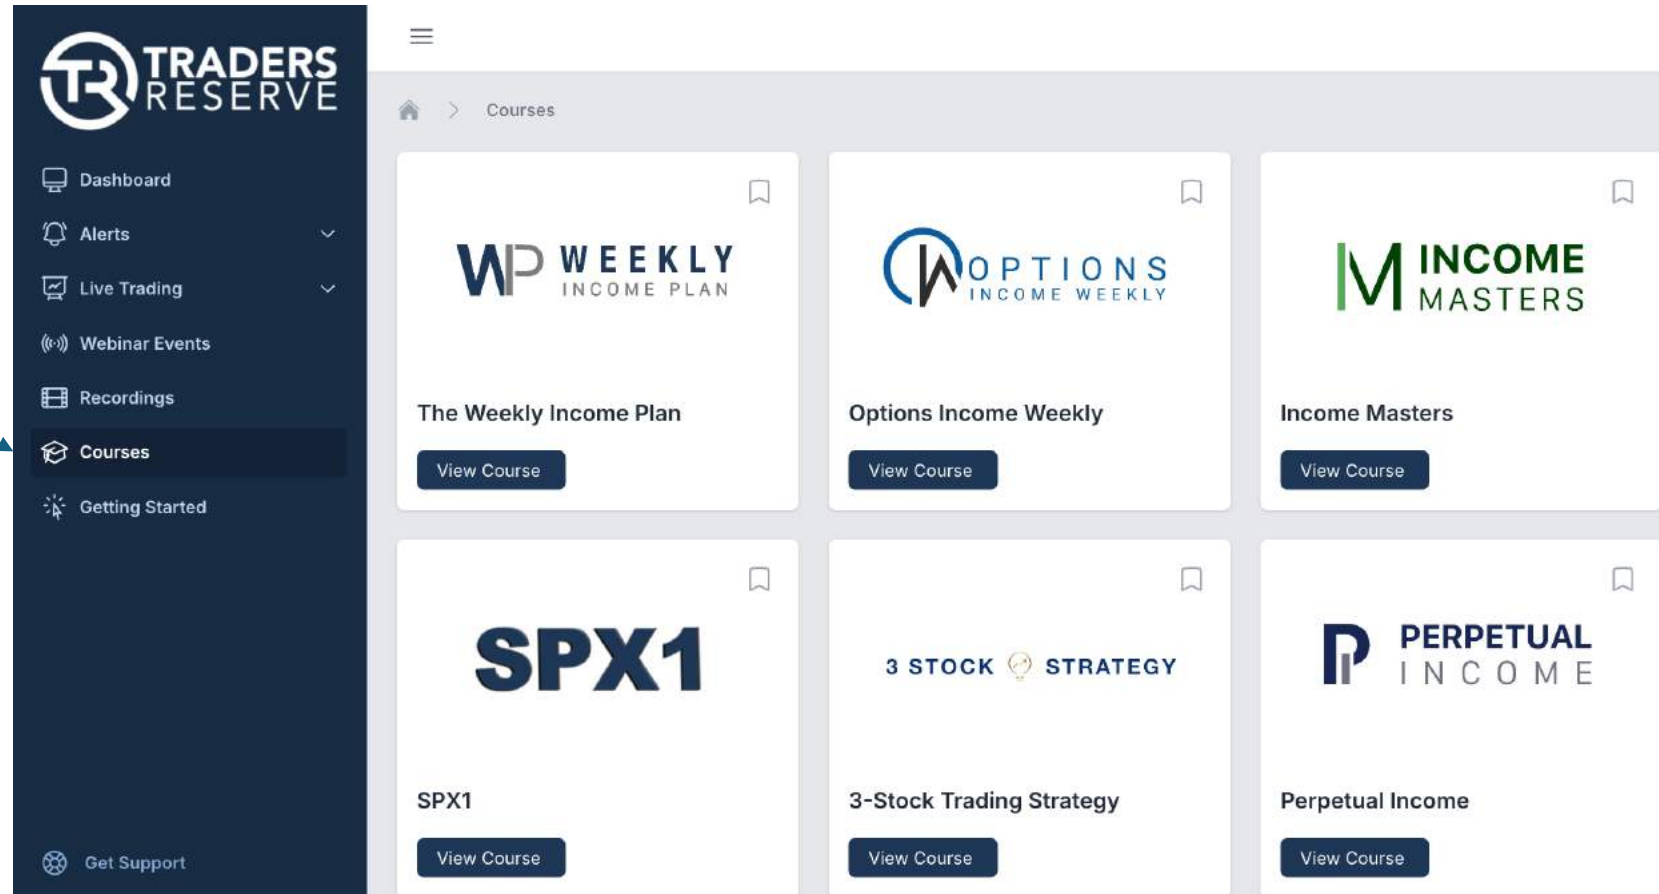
TR TRADERS RESERVE

Dashboard
Alerts
Live Trading
Webinar Events
Recordings
Courses
Getting Started

Get Support

Courses

WP WEEKLY INCOME PLAN
The Weekly Income Plan
View Course

OPTIONS INCOME WEEKLY
Options Income Weekly
View Course

M INCOME MASTERS
Income Masters
View Course

SPX1
SPX1
View Course

3 STOCK STRATEGY
3-Stock Trading Strategy
View Course

P PERPETUAL INCOME
Perpetual Income
View Course